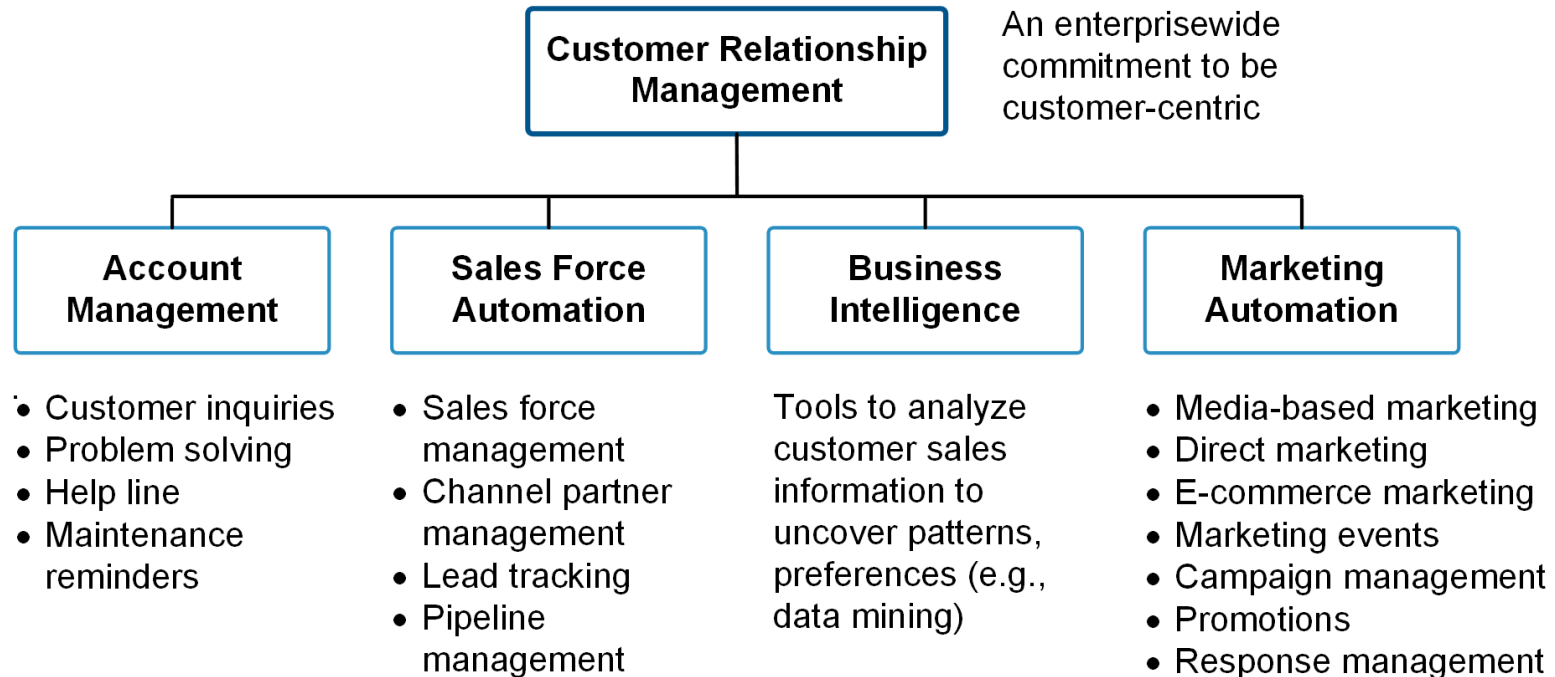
Customer Relationship Management

An enterprisewide commitment to be customer-centric

Account Management

- Customer inquiries
- Problem solving
- Help line
- Maintenance reminders

Sales Force Automation

- Sales force management
- Channel partner management
- Lead tracking
- Pipeline management

Business Intelligence

Tools to analyze customer sales information to uncover patterns, preferences (e.g., data mining)

Marketing Automation

- Media-based marketing
- Direct marketing
- E-commerce marketing
- Marketing events
- Campaign management
- Promotions
- Response management